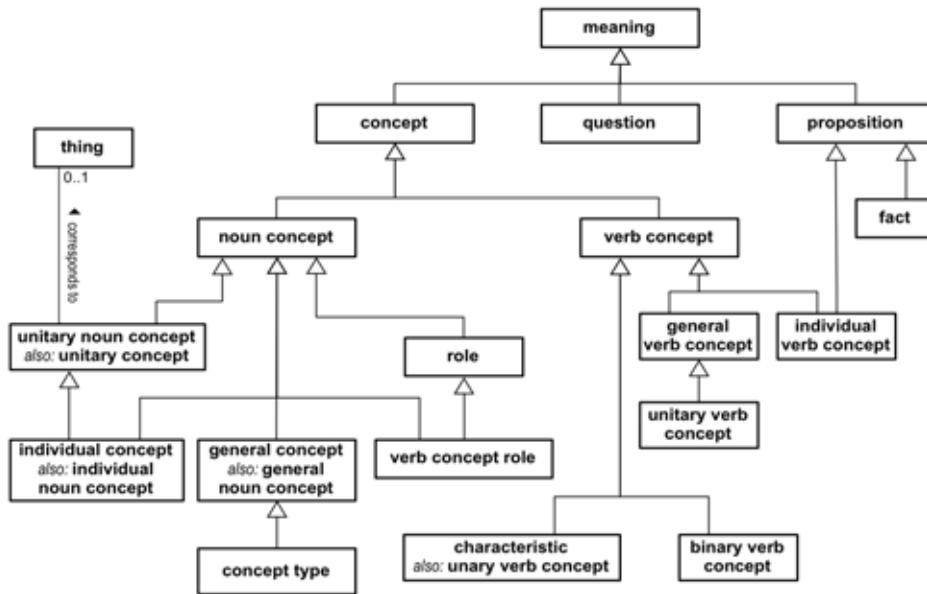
meaning

concept

question

proposition

thing

0..1

◄ corresponds to

fact

noun concept

verb concept

unitary noun concept
also: unitary concept

role

general verb concept

individual verb concept

unitary verb concept

individual concept
also: individual noun concept

general concept
also: general noun concept

verb concept role

characteristic
also: unary verb concept

binary verb concept

concept type